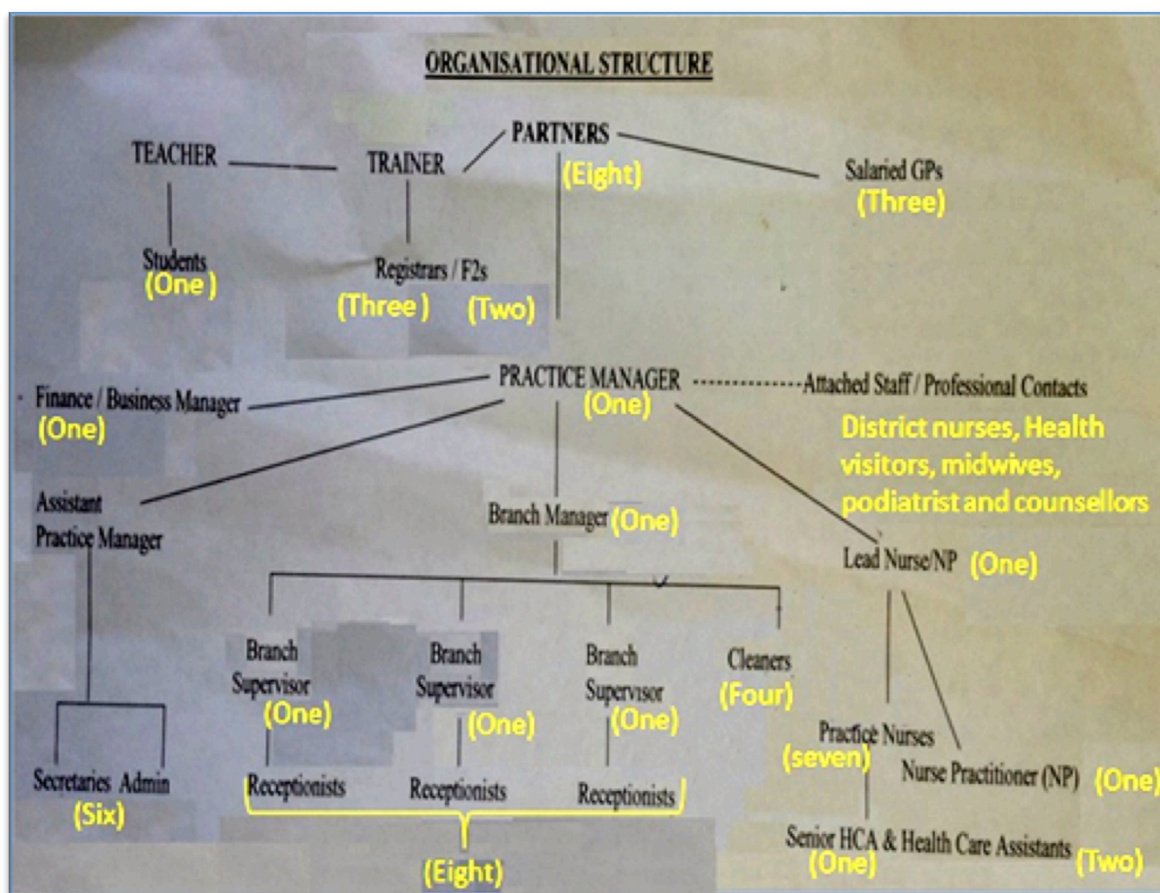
ORGANISATIONAL STRUCTURE

TEACHER

TRAINER

PARTNERS
(Eight)

Salaried GPs
(Three)

Students
(One )

Registrars / F2s
(Three ) (Two)

PRACTICE MANAGER
(One)

Attached Staff / Professional Contacts
District nurses, Health visitors, midwives, podiatrist and counsellors

Finance / Business Manager
(One)

Assistant Practice Manager

Branch Manager (One)

Lead Nurse/NP (One)

Branch Supervisor
(One)

Branch Supervisor
(One)

Branch Supervisor
(One)

Cleaners
(Four)

Practice Nurses
(seven)

Nurse Practitioner (NP) (One)

Secretaries Admin
(Six)

Receptionists

Receptionists

Receptionists

(Eight)

Senior HCA & Health Care Assistants
(One) (Two)